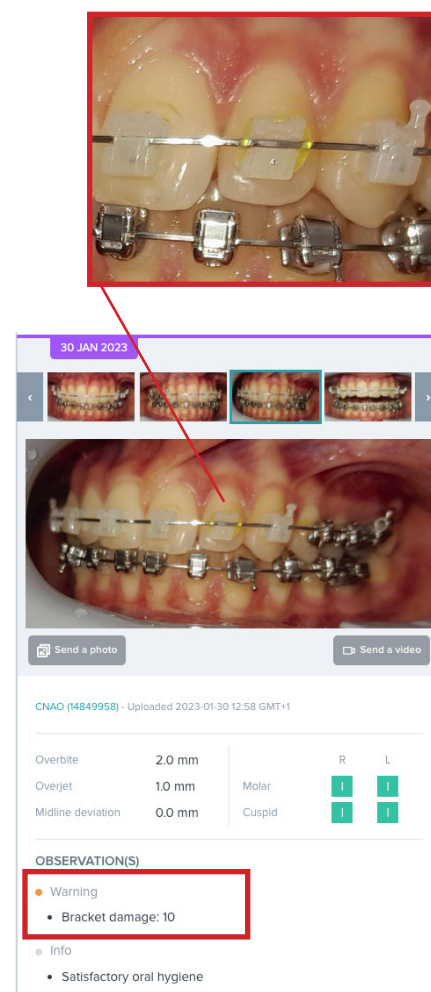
30 JAN 2023

Send a photo

Send a video

CNAO (14849958) - Uploaded 2023-01-30 12:58 GMT+1

| | | | R | L |
|---|---|---|---|---|
| Overbite | 2.0 mm | | | |
| Overjet | 1.0 mm | Molar | I | I |
| Midline deviation | 0.0 mm | Cuspid | I | I |

OBSERVATION(S)

Warning

• Bracket damage: 10

Info

• Satisfactory oral hygiene